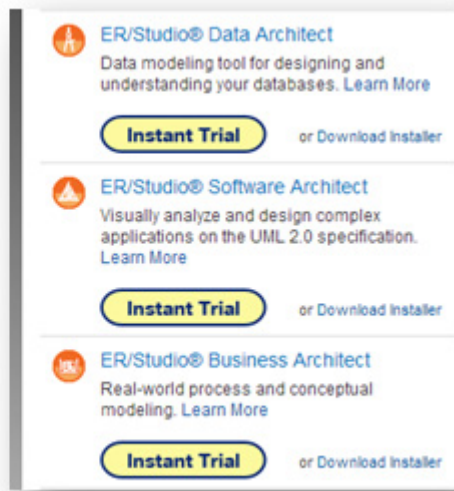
ER/Studio® Data Architect
Data modeling tool for designing and understanding your databases. Learn More

Instant Trial

or Download Installer

ER/Studio® Software Architect
Visually analyze and design complex applications on the UML 2.0 specification. Learn More

Instant Trial

or Download Installer

ER/Studio® Business Architect
Real-world process and conceptual modeling. Learn More

Instant Trial

or Download Installer